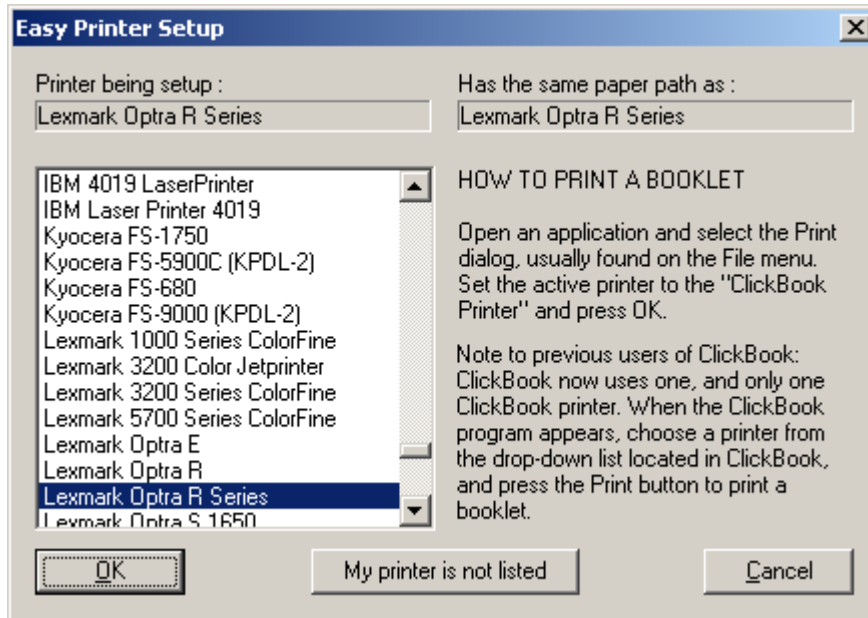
Easy Printer Setup

Printer being setup :

Lexmark Optra R Series

Has the same paper path as :

Lexmark Optra R Series

IBM 4019 LaserPrinter
IBM Laser Printer 4019
Kyocera FS-1750
Kyocera FS-5900C (KPDL-2)
Kyocera FS-680
Kyocera FS-9000 (KPDL-2)
Lexmark 1000 Series ColorFine
Lexmark 3200 Color Jetprinter
Lexmark 3200 Series ColorFine
Lexmark 5700 Series ColorFine
Lexmark Optra E
Lexmark Optra R
Lexmark Optra R Series
Lexmark Optra S 1650

HOW TO PRINT A BOOKLET

Open an application and select the Print dialog, usually found on the File menu. Set the active printer to the "ClickBook Printer" and press OK.

Note to previous users of ClickBook: ClickBook now uses one, and only one ClickBook printer. When the ClickBook program appears, choose a printer from the drop-down list located in ClickBook, and press the Print button to print a booklet.

OK

My printer is not listed

Cancel